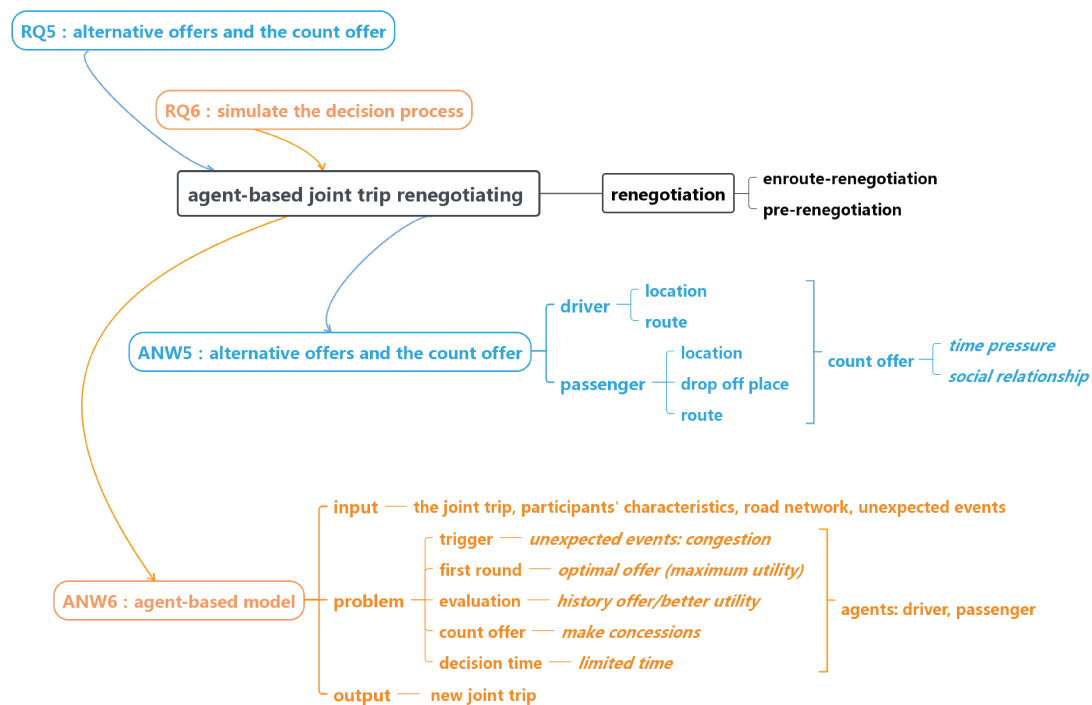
RQ5 : alternative offers and the count offer

RQ6 : simulate the decision process

agent-based joint trip renegotiating

renegotiation

enroute-renegotiation

pre-renegotiation

ANW5 : alternative offers and the count offer

driver

location

route

passenger

location

drop off place

route

count offer

time pressure

social relationship

ANW6 : agent-based model

input — the joint trip, participants' characteristics, road network, unexpected events

problem

trigger — unexpected events: congestion

first round — optimal offer (maximum utility)

evaluation — history offer/better utility

count offer — make concessions

decision time — limited time

agents: driver, passenger

output — new joint trip